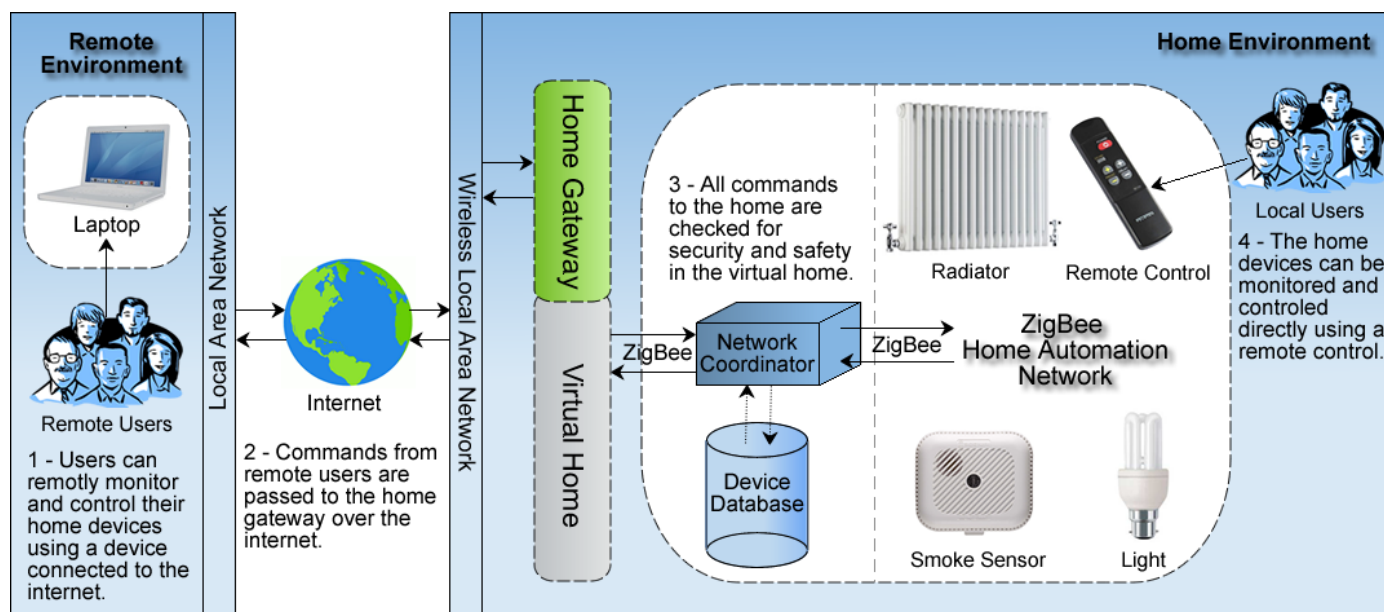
Remote Environment

Laptop

Remote Users

1 - Users can remotly monitor and control their home devices using a device connected to the internet.

Local Area Network

Internet

2 - Commands from remote users are passed to the home gateway over the internet.

Wireless Local Area Network

Home Environment

Home Gateway

Virtual Home

3 - All commands to the home are checked for security and safety in the virtual home.

ZigBee

Network Coordinator

ZigBee

Device Database

Radiator

Remote Control

ZigBee Home Automation Network

Smoke Sensor

Light

Local Users

4 - The home devices can be monitored and controled directly using a remote control.